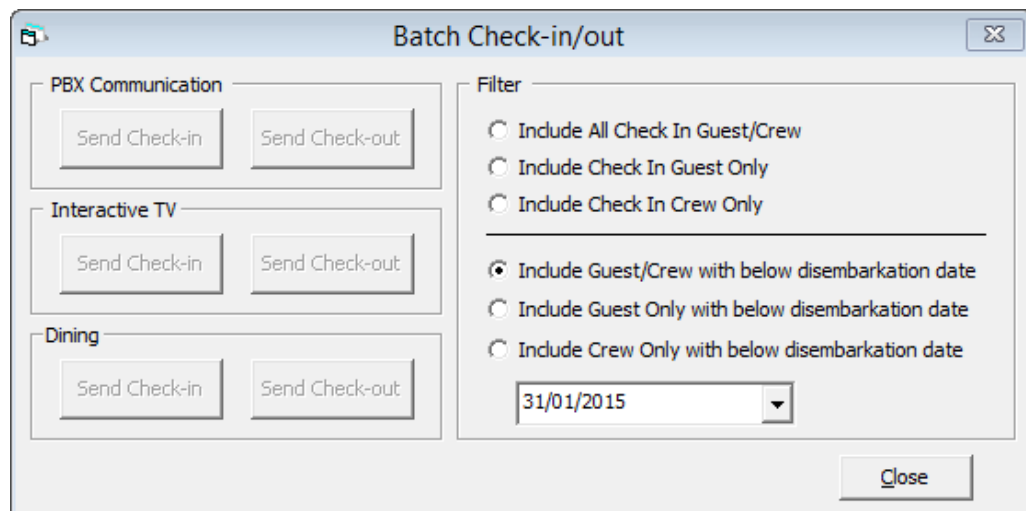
Batch Check-in/out

PBX Communication

Send Check-in Send Check-out

Interactive TV

Send Check-in Send Check-out

Dining

Send Check-in Send Check-out

Filter

Include All Check In Guest/Crew

Include Check In Guest Only

Include Check In Crew Only

Include Guest/Crew with below disembarkation date

Include Guest Only with below disembarkation date

Include Crew Only with below disembarkation date

31/01/2015

Close